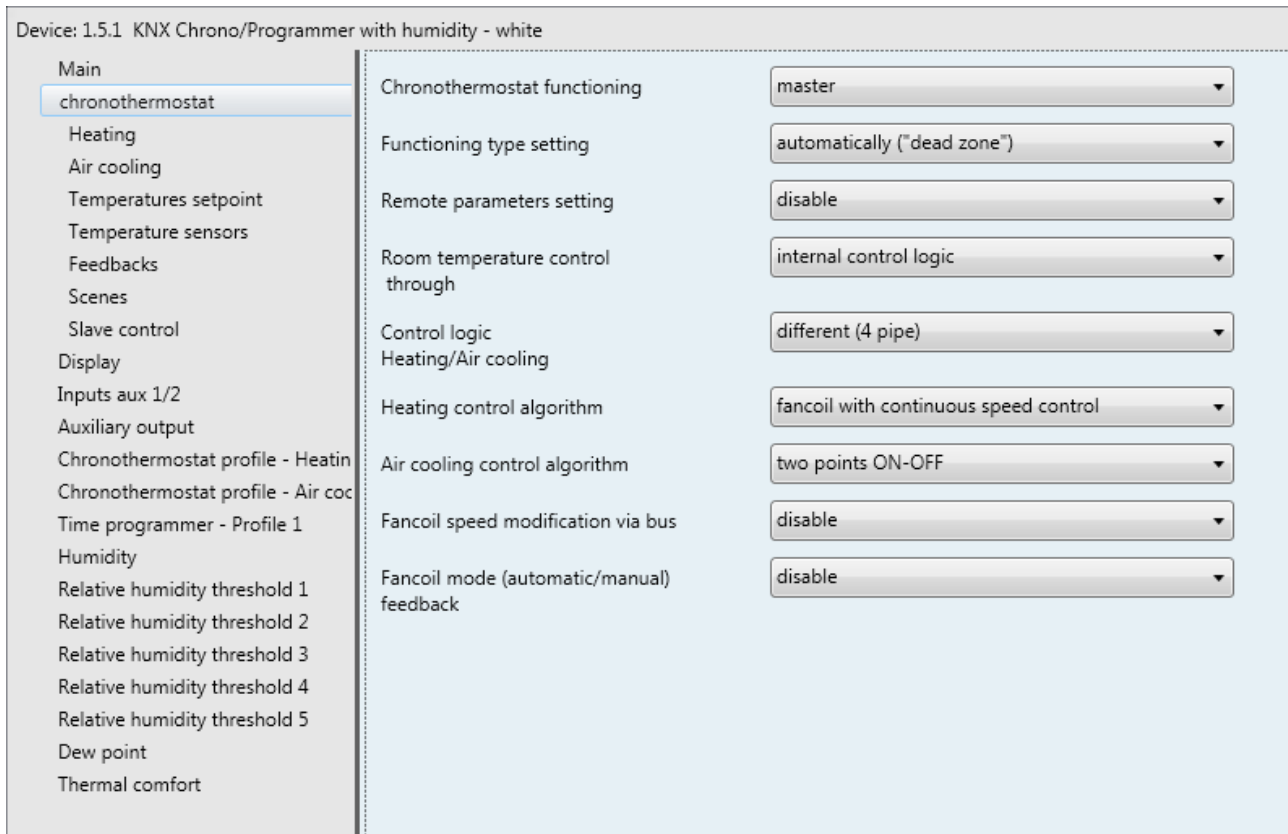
Device: 1.5.1 KNX Chrono/Programmer with humidity - white

Main
chronothermostat
Heating
Air cooling
Temperatures setpoint
Temperature sensors
Feedbacks
Scenes
Slave control
Display
Inputs aux 1/2
Auxiliary output
Chronothermostat profile - Heatin
Chronothermostat profile - Air coc
Time programmer - Profile 1
Humidity
Relative humidity threshold 1
Relative humidity threshold 2
Relative humidity threshold 3
Relative humidity threshold 4
Relative humidity threshold 5
Dew point
Thermal comfort

Chronothermostat functioning | master
Functioning type setting | automatically ("dead zone")
Remote parameters setting | disable
Room temperature control through | internal control logic
Control logic Heating/Air cooling | different (4 pipe)
Heating control algorithm | fancoil with continuous speed control
Air cooling control algorithm | two points ON-OFF
Fancoil speed modification via bus | disable
Fancoil mode (automatic/manual) feedback | disable